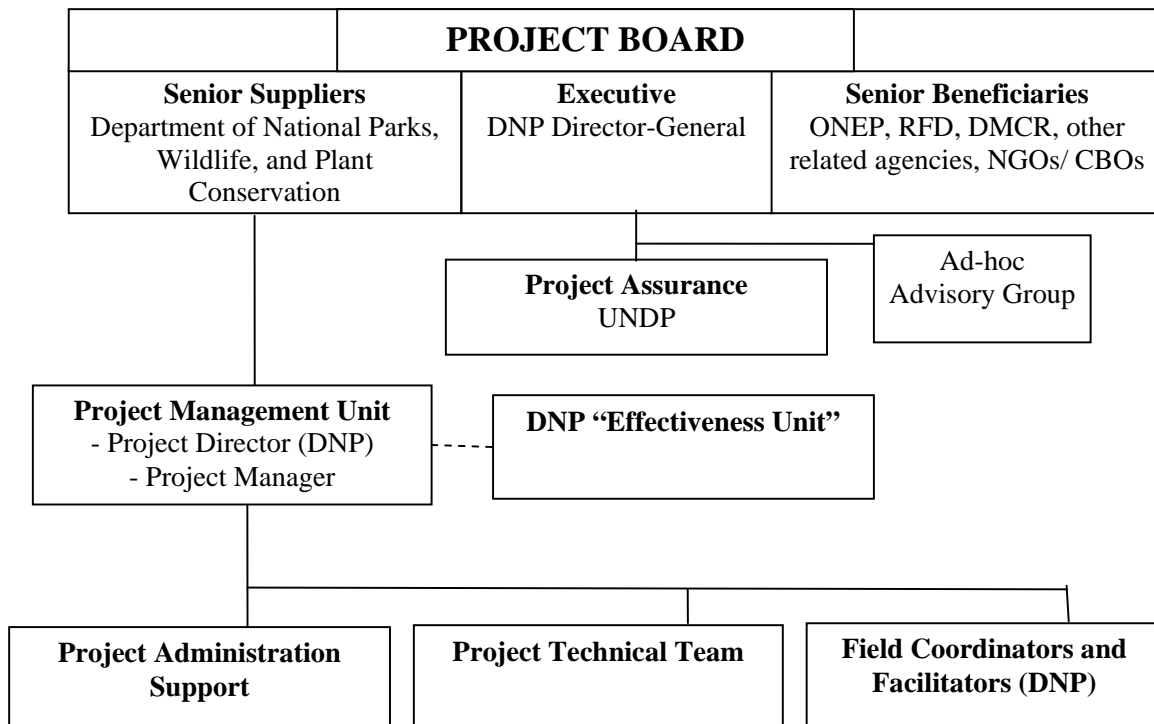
PROJECT BOARD

Senior Suppliers
Department of National Parks, Wildlife, and Plant Conservation

Executive
DNP Director-General

Senior Beneficiaries
ONEP, RFD, DMCR, other related agencies, NGOs/ CBOs

Project Assurance
UNDP

Ad-hoc
Advisory Group

Project Management Unit
- Project Director (DNP)
- Project Manager

DNP "Effectiveness Unit"

Project Administration Support

Project Technical Team

Field Coordinators and Facilitators (DNP)